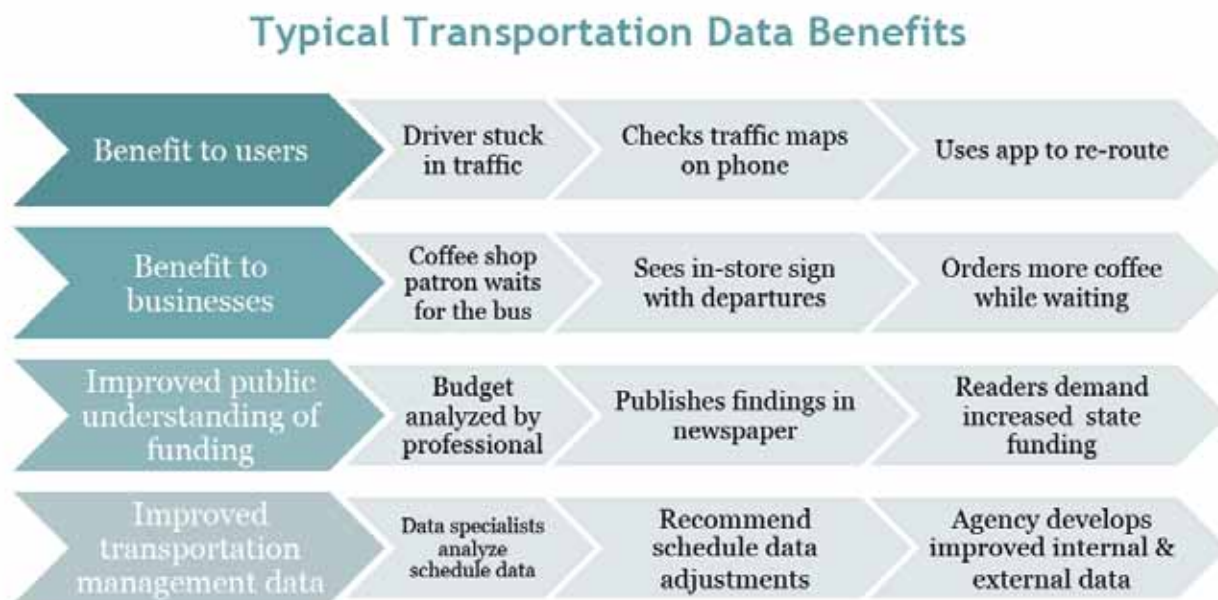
Typical Transportation Data Benefits

Benefit to users

Driver stuck in traffic

Checks traffic maps on phone

Uses app to re-route

Benefit to businesses

Coffee shop patron waits for the bus

Sees in-store sign with departures

Orders more coffee while waiting

Improved public understanding of funding

Budget analyzed by professional

Publishes findings in newspaper

Readers demand increased state funding

Improved transportation management data

Data specialists analyze schedule data

Recommend schedule data adjustments

Agency develops improved internal & external data